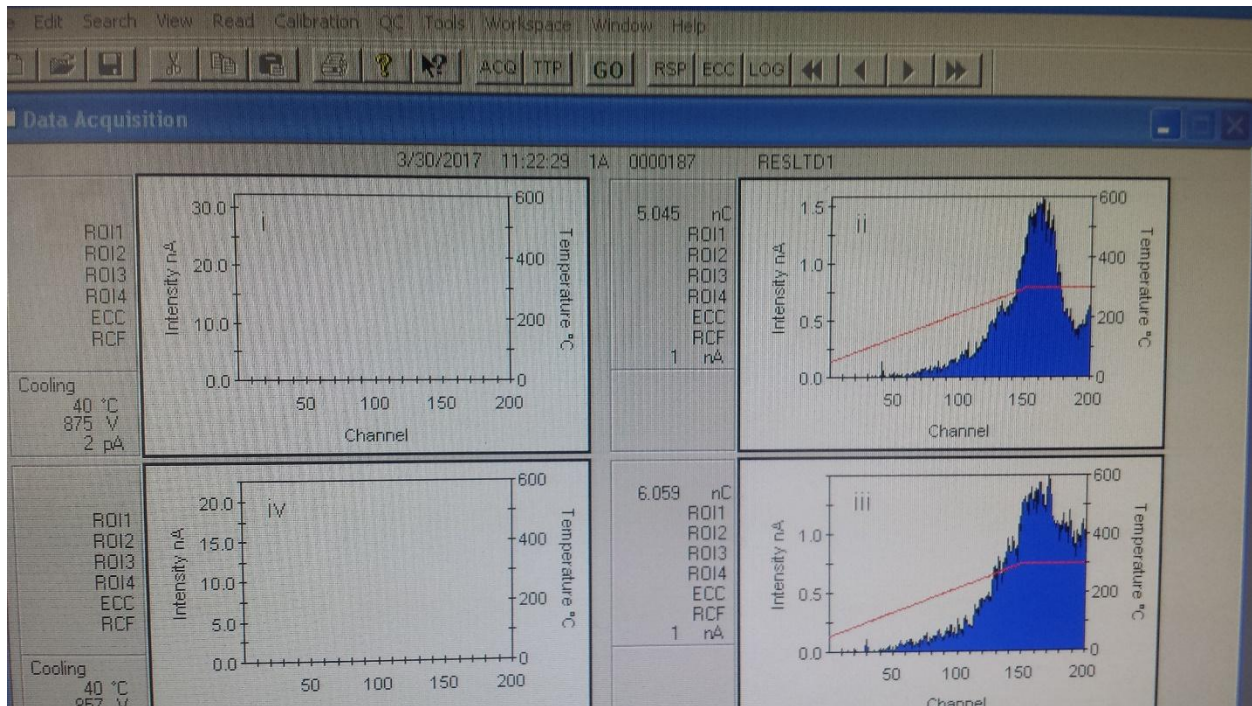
e Edit Search View Read Calibration QC Tools Workspace Window Help

ACQ TTP GO RSP ECC LOG

Data Acquisition

3/30/2017 11:22:29 1A 0000187 RESLTD1

ROI1
ROI2
ROI3
ROI4
ECC
RCF

Cooling
40 °C
875 V
2 pA

30.0
20.0
10.0
0.0
i
Intensity nA
600
400
200
0
Temperature °C
50 100 150 200
Channel

5.045 nC
ROI1
ROI2
ROI3
ROI4
ECC
RCF
1 nA

1.5
1.0
0.5
0.0
ii
Intensity nA
600
400
200
0
Temperature °C
50 100 150 200
Channel

ROI1
ROI2
ROI3
ROI4
ECC
RCF

Cooling
40 °C
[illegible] V

20.0
15.0
10.0
5.0
0.0
iV
Intensity nA
600
400
200
0
Temperature °C
50 100 150 200

6.059 nC
ROI1
ROI2
ROI3
ROI4
ECC
RCF
1 nA

1.0
0.5
0.0
iii
Intensity nA
600
400
200
0
Temperature °C
50 100 150 200
Channel